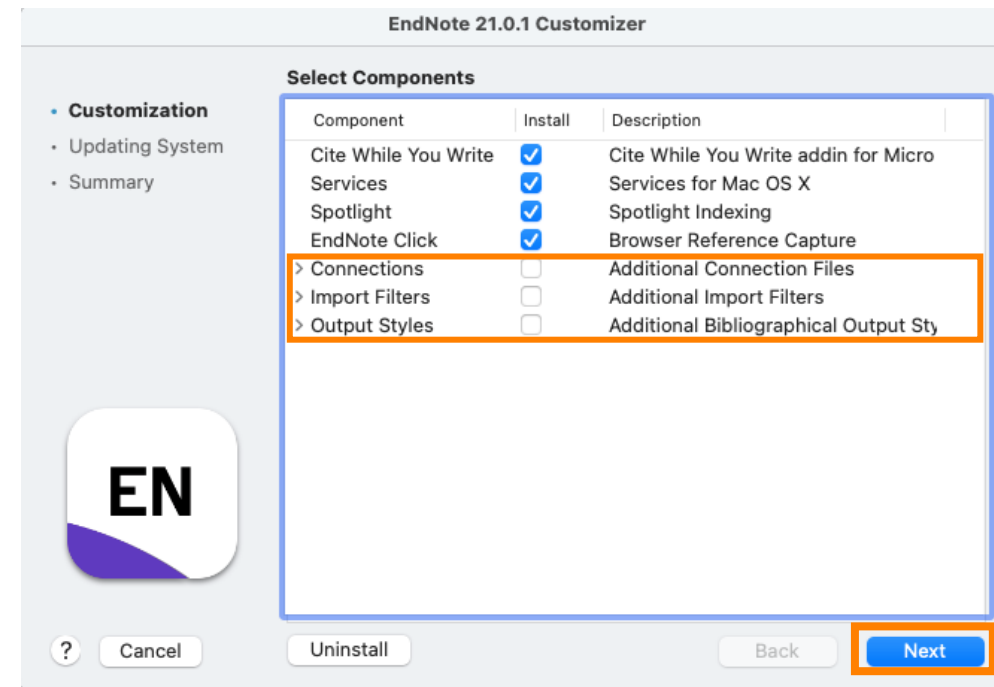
EndNote 21.0.1 Customizer

• Customization
• Updating System
• Summary

Select Components

| Component | Install | Description |
|---|---|---|
| Cite While You Write | ☑ | Cite While You Write addin for Micro |
| Services | ☑ | Services for Mac OS X |
| Spotlight | ☑ | Spotlight Indexing |
| EndNote Click | ☑ | Browser Reference Capture |
| > Connections | ☐ | Additional Connection Files |
| > Import Filters | ☐ | Additional Import Filters |
| > Output Styles | ☐ | Additional Bibliographical Output Sty |

EN

?
Cancel
Uninstall
Back
Next